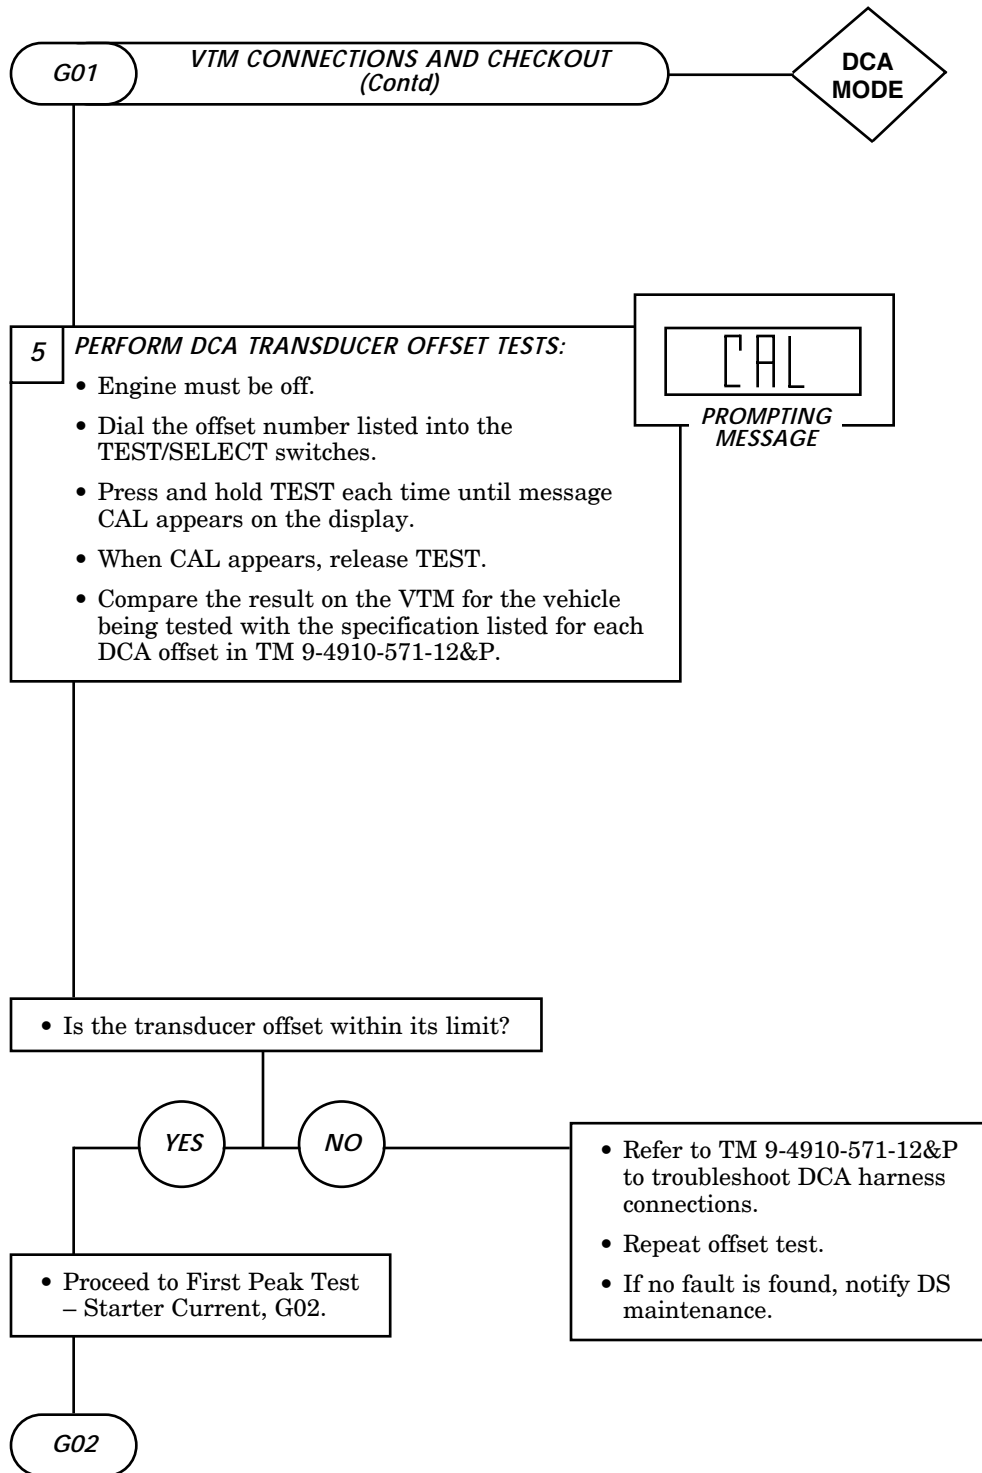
G01

VTM CONNECTIONS AND CHECKOUT (Contd)

DCA MODE

5

PERFORM DCA TRANSDUCER OFFSET TESTS:

• Engine must be off.

• Dial the offset number listed into the TEST/SELECT switches.

• Press and hold TEST each time until message CAL appears on the display.

• When CAL appears, release TEST.

• Compare the result on the VTM for the vehicle being tested with the specification listed for each DCA offset in TM 9-4910-571-12&P.

CAL

PROMPTING MESSAGE

• Is the transducer offset within its limit?

YES

NO

• Refer to TM 9-4910-571-12&P to troubleshoot DCA harness connections.

• Repeat offset test.

• If no fault is found, notify DS maintenance.

• Proceed to First Peak Test – Starter Current, G02.

G02